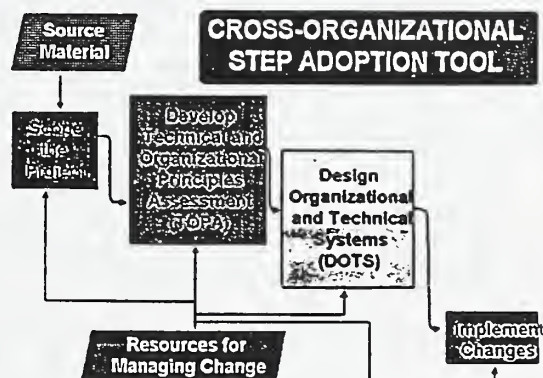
Source Material

CROSS-ORGANIZATIONAL STEP ADOPTION TOOL

Scope the Project

Develop Technical and Organizational Principles Assessment (TOPA)

Design Organizational and Technical Systems (DOTS)

Implement Changes

Resources for Managing Change